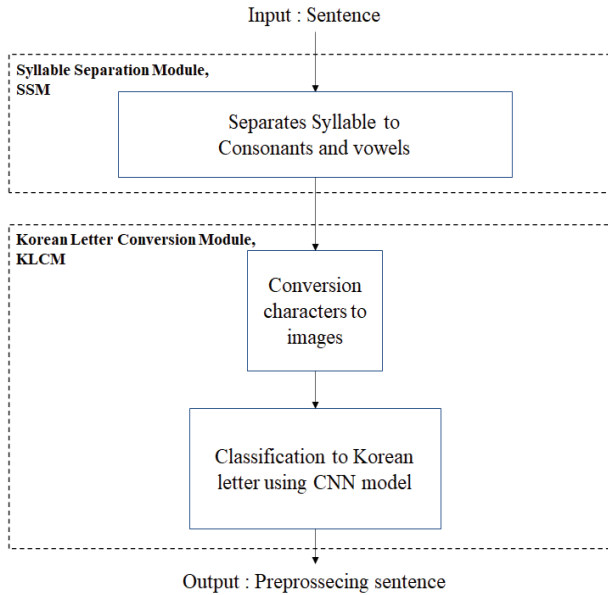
Input : Sentence

Syllable Separation Module, SSM

Separates Syllable to Consonants and vowels

Korean Letter Conversion Module, KLCM

Conversion characters to images

Classification to Korean letter using CNN model

Output : Preprossecing sentence